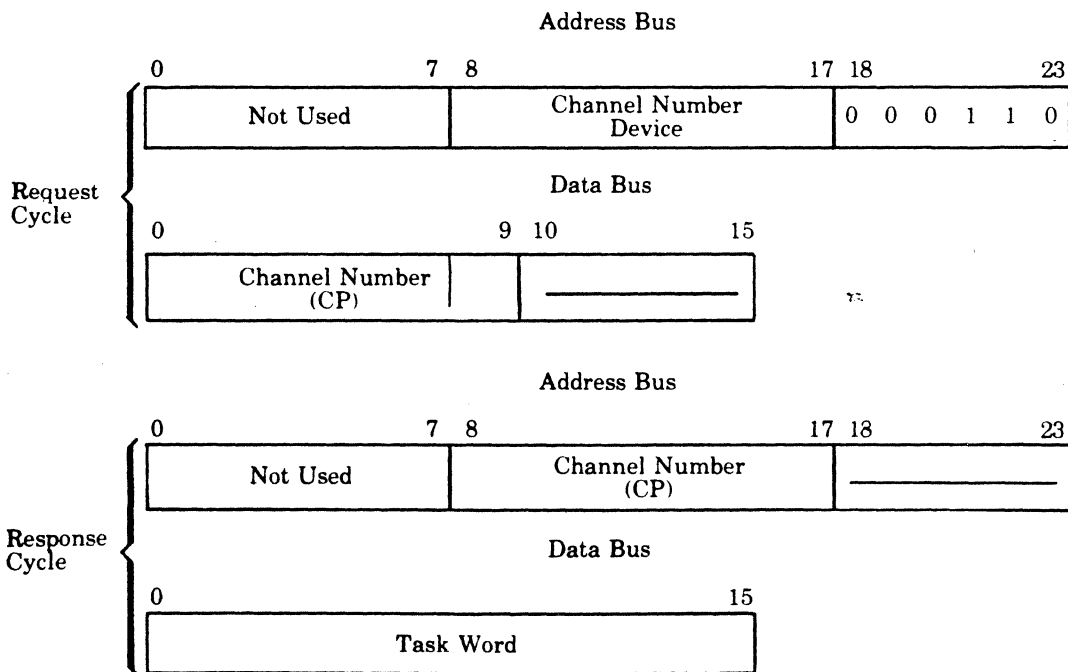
Address Bus

0 7 8 17 18 23

| Not Used | Channel Number Device | 0 0 0 1 1 0 |
|---|---|---|

Request Cycle

Data Bus

0 9 10 15

| Channel Number (CP) | | ———— |
|---|---|---|

Address Bus

0 7 8 17 18 23

| Not Used | Channel Number (CP) | ———— |
|---|---|---|

Response Cycle

Data Bus

0 15

| Task Word |
|---|